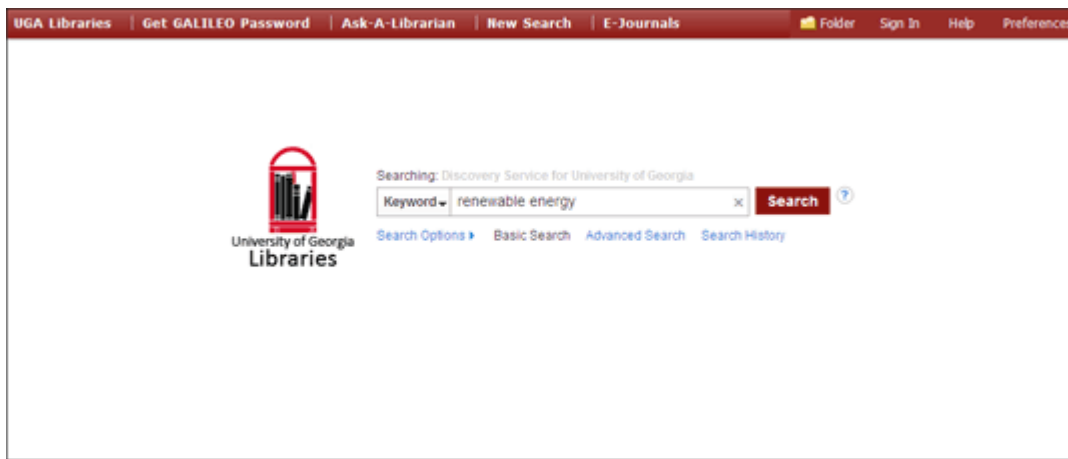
UGA Libraries | Get GALILEO Password | Ask-A-Librarian | New Search | E-Journals

Folder Sign In Help Preference

University of Georgia Libraries

Searching: Discovery Service for University of Georgia

Keyword renewable energy × Search ?

Search Options ▸ Basic Search Advanced Search Search History